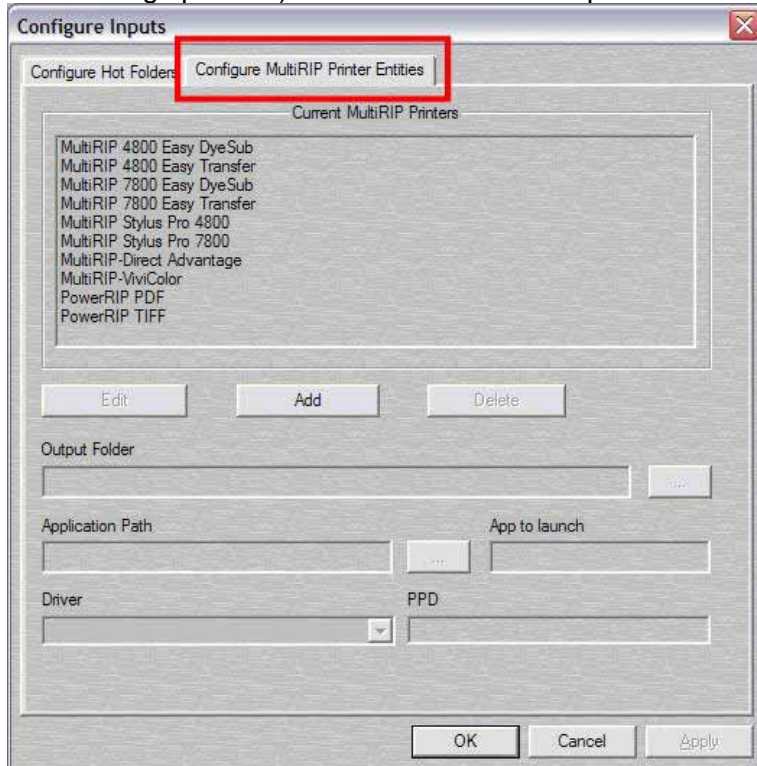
Configure Inputs

Configure Hot Folders
Configure MultiRIP Printer Entities

Current MultiRIP Printers

MultiRIP 4800 Easy DyeSub
MultiRIP 4800 Easy Transfer
MultiRIP 7800 Easy DyeSub
MultiRIP 7800 Easy Transfer
MultiRIP Stylus Pro 4800
MultiRIP Stylus Pro 7800
MultiRIP-Direct Advantage
MultiRIP-ViviColor
PowerRIP PDF
PowerRIP TIFF

Edit
Add
Delete

Output Folder

...

Application Path
...
App to launch

Driver
PPD

OK
Cancel
Apply